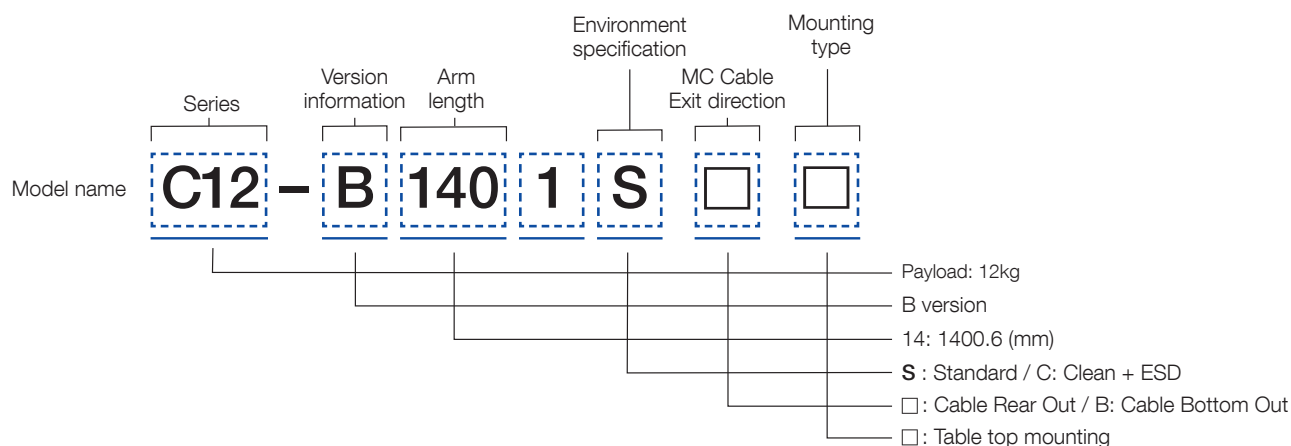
Environment specification

Mounting type

Version information

Arm length

MC Cable Exit direction

Series

Model name C12 – B 140 1 S □ □

Payload: 12kg

B version

14: 1400.6 (mm)

S : Standard / C: Clean + ESD

□: Cable Rear Out / B: Cable Bottom Out

□: Table top mounting